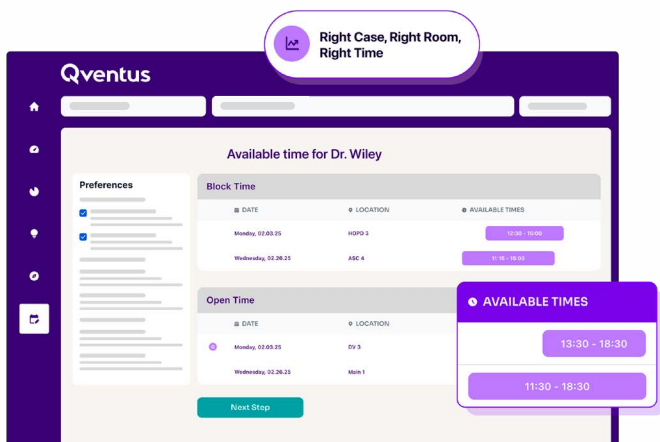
Right Case, Right Room, Right Time

Qventus

Available time for Dr. Wiley

Preferences

Block Time

| DATE | LOCATION | AVAILABLE TIMES |
|---|---|---|
| Monday, 02.03.25 | HOPD 3 | 12:30 - 15:00 |
| Wednesday, 02.26.25 | ASC 4 | 11:15 - 15:30 |

Open Time

| DATE | LOCATION |
|---|---|
| Monday, 02.03.25 | DV 3 |
| Wednesday, 02.26.25 | Main 1 |

Next Step

AVAILABLE TIMES

13:30 - 18:30

11:30 - 18:30